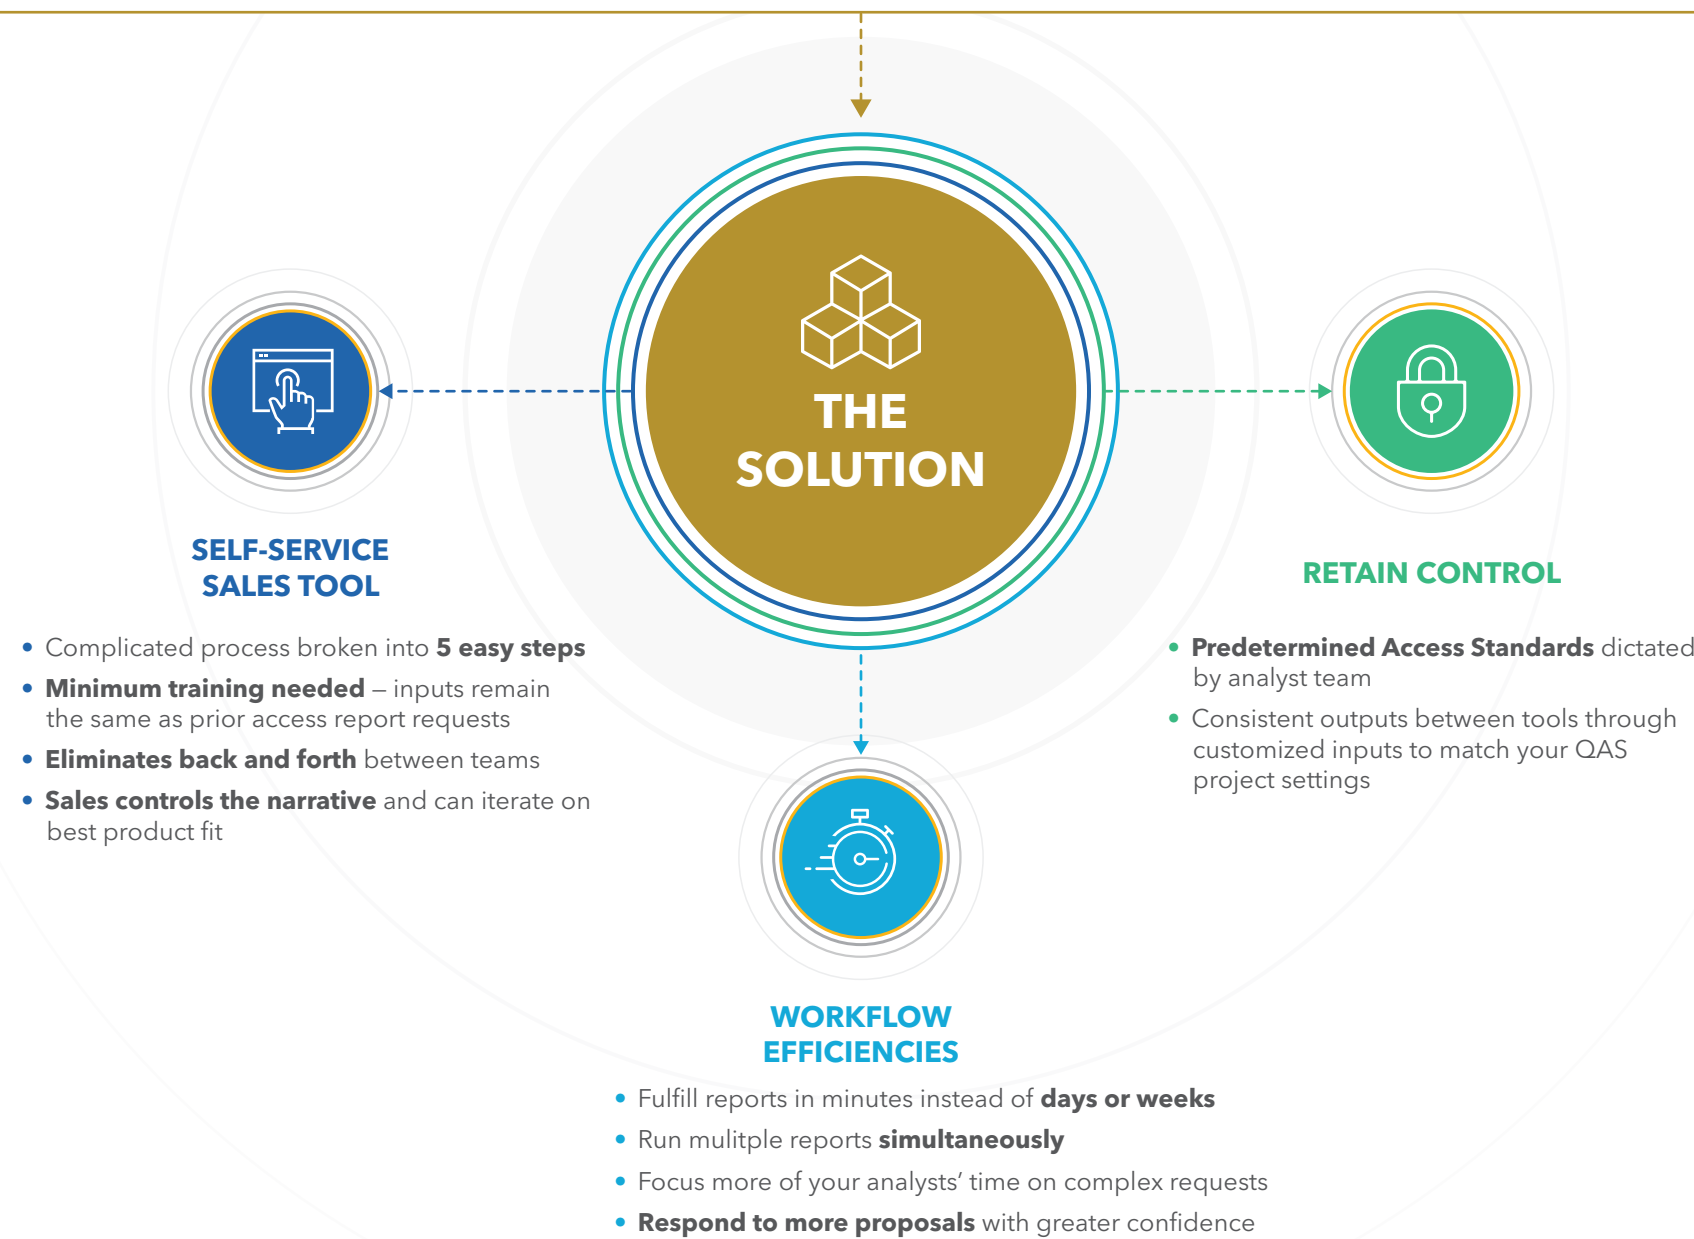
THE SOLUTION

SELF-SERVICE SALES TOOL

- Complicated process broken into **5 easy steps**
- **Minimum training needed** – inputs remain the same as prior access report requests
- **Eliminates back and forth** between teams
- **Sales controls the narrative** and can iterate on best product fit

RETAIN CONTROL

- **Predetermined Access Standards** dictated by analyst team
- Consistent outputs between tools through customized inputs to match your QAS project settings

WORKFLOW EFFICIENCIES

- Fulfill reports in minutes instead of **days or weeks**
- Run mulitple reports **simultaneously**
- Focus more of your analysts' time on complex requests
- **Respond to more proposals** with greater confidence